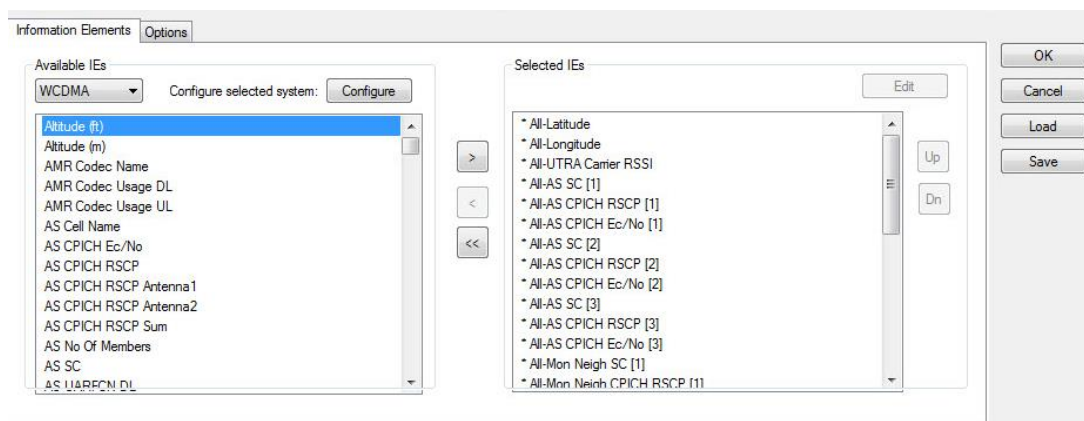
Information Elements | Options

Available IEs
WCDMA
Configure selected system: Configure

Altitude (ft)
Altitude (m)
AMR Codec Name
AMR Codec Usage DL
AMR Codec Usage UL
AS Cell Name
AS CPICH Ec/No
AS CPICH RSCP
AS CPICH RSCP Antenna1
AS CPICH RSCP Antenna2
AS CPICH RSCP Sum
AS No Of Members
AS SC
AS UARFCN DL

>
<
<<

Selected IEs
Edit

* All-Latitude
* All-Longitude
* All-UTRA Carrier RSSI
* All-AS SC [1]
* All-AS CPICH RSCP [1]
* All-AS CPICH Ec/No [1]
* All-AS SC [2]
* All-AS CPICH RSCP [2]
* All-AS CPICH Ec/No [2]
* All-AS SC [3]
* All-AS CPICH RSCP [3]
* All-AS CPICH Ec/No [3]
* All-Mon Neigh SC [1]
* All-Mon Neigh CPICH RSCP [1]

Up
Dn

OK
Cancel
Load
Save